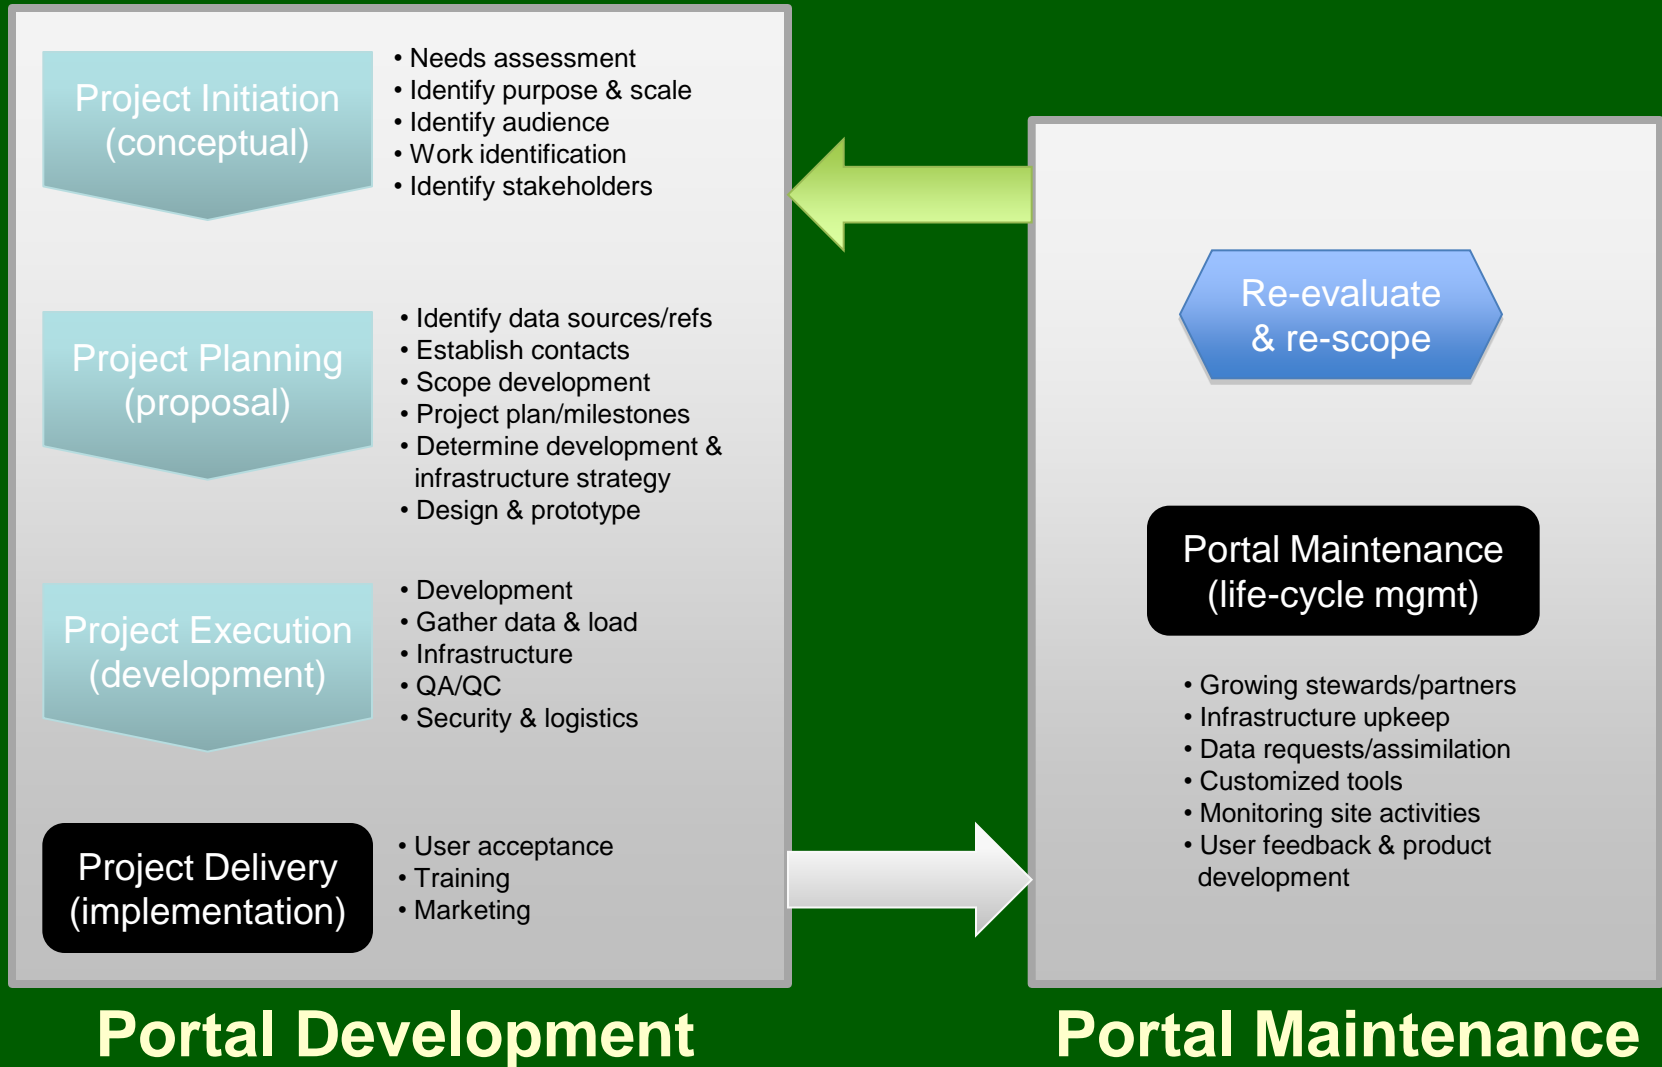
Project Initiation (conceptual)

• Needs assessment
• Identify purpose & scale
• Identify audience
• Work identification
• Identify stakeholders

Project Planning (proposal)

• Identify data sources/refs
• Establish contacts
• Scope development
• Project plan/milestones
• Determine development & infrastructure strategy
• Design & prototype

Project Execution (development)

• Development
• Gather data & load
• Infrastructure
• QA/QC
• Security & logistics

Project Delivery (implementation)

• User acceptance
• Training
• Marketing

Re-evaluate & re-scope

Portal Maintenance (life-cycle mgmt)

• Growing stewards/partners
• Infrastructure upkeep
• Data requests/assimilation
• Customized tools
• Monitoring site activities
• User feedback & product development

Portal Development

Portal Maintenance